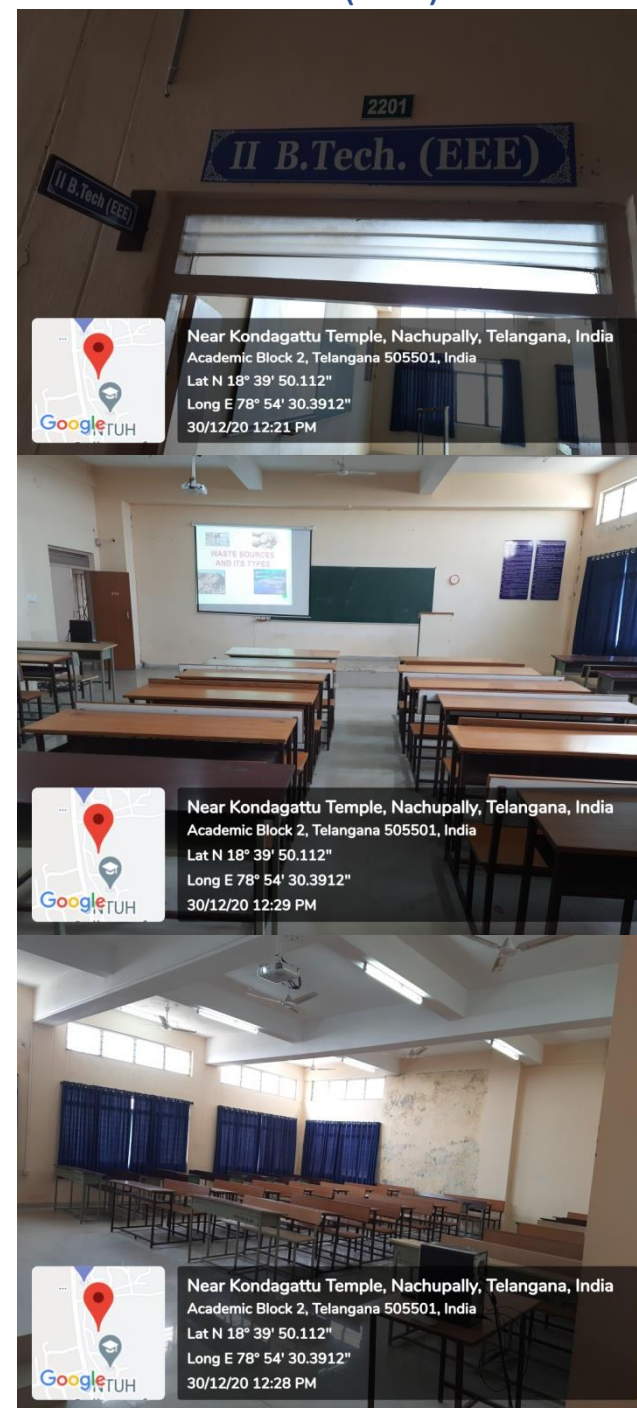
2201

II B.Tech. (EEE)

II B.Tech (EEE)

Google TUH

Near Kondagattu Temple, Nachupally, Telangana, India
Academic Block 2, Telangana 505501, India
Lat N 18° 39' 50.112"
Long E 78° 54' 30.3912"
30/12/20 12:21 PM

WASTE SOURCES AND ITS TYPES

Google TUH

Near Kondagattu Temple, Nachupally, Telangana, India
Academic Block 2, Telangana 505501, India
Lat N 18° 39' 50.112"
Long E 78° 54' 30.3912"
30/12/20 12:29 PM

Google TUH

Near Kondagattu Temple, Nachupally, Telangana, India
Academic Block 2, Telangana 505501, India
Lat N 18° 39' 50.112"
Long E 78° 54' 30.3912"
30/12/20 12:28 PM